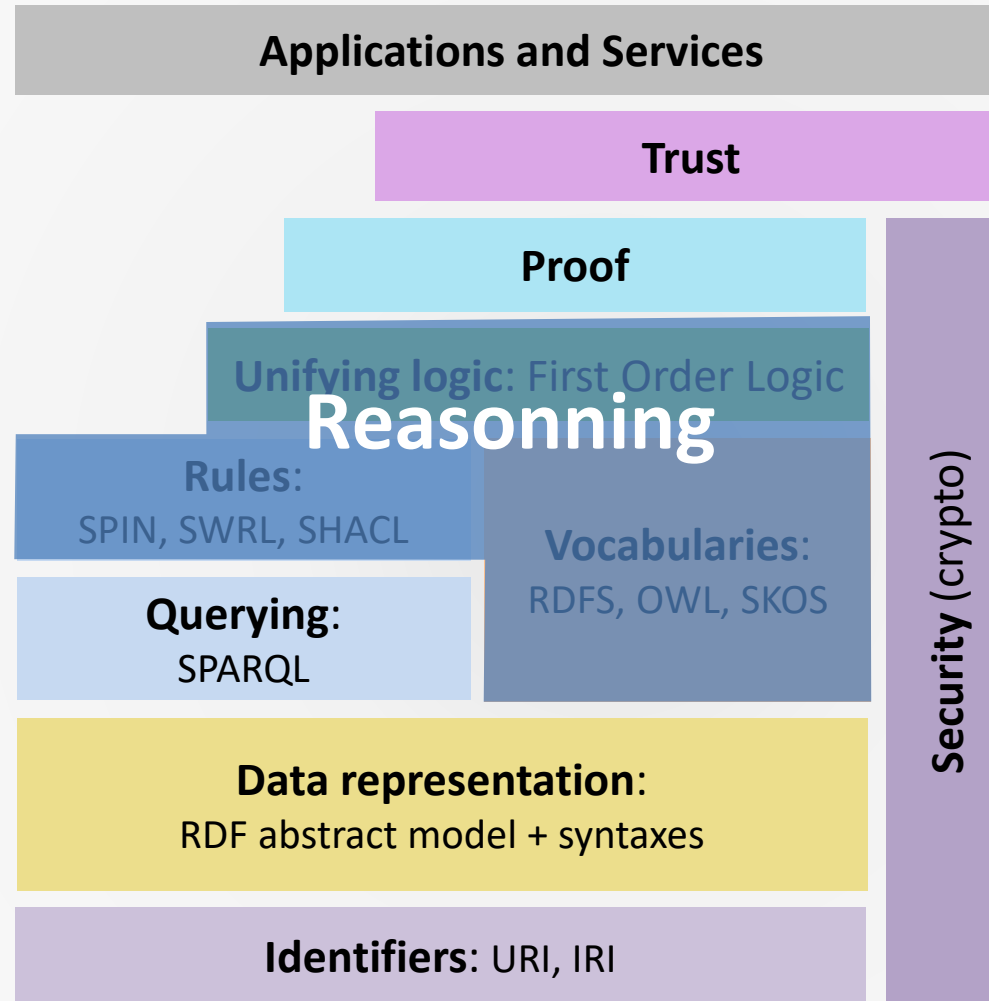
Applications and Services

Trust

Proof

Unifying logic: First Order Logic

Reasonning

Rules:
SPIN, SWRL, SHACL

Vocabularies:
RDFS, OWL, SKOS

Querying:
SPARQL

Data representation:
RDF abstract model + syntaxes

Identifiers: URI, IRI

Security (crypto)